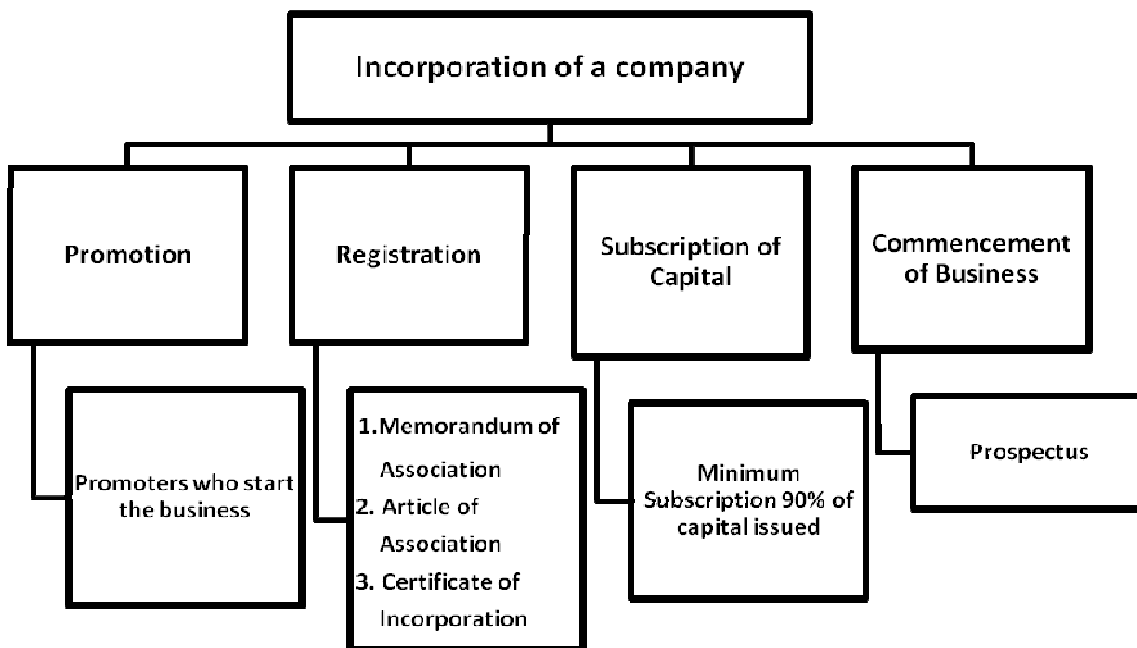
Incorporation of a company

Promotion

Promoters who start the business

Registration

1. Memorandum of Association
2. Article of Association
3. Certificate of Incorporation

Subscription of Capital

Minimum Subscription 90% of capital issued

Commencement of Business

Prospectus